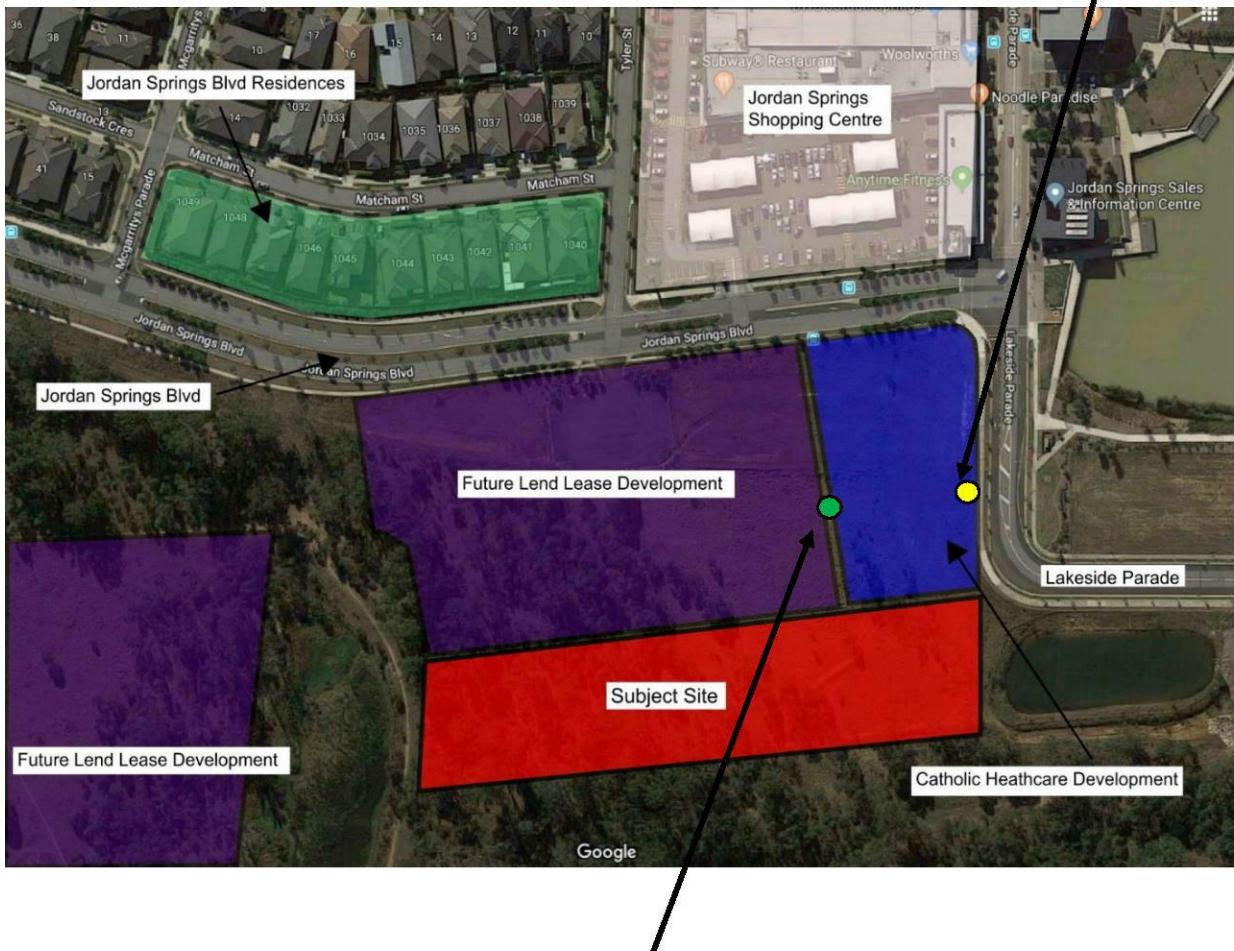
36
38
11
13
10
17
16
15
14
13
12
11
10
Mcgarritys
Tyler St
Subway® Restaurant
Woolworths
Noodle Paradise
Jordan Springs Blvd Residences
Jordan Springs Shopping Centre
Sandstock Cres
14
1032
1033
1034
1035
1036
1037
1038
1039
Matcham St
Matcham St
Matcham St
Anytime Fitness
Jordan Springs Sales & Information Centre
41
15
1049
1048
1046
1045
1044
1043
1042
1041
1040
Mcgarritys Parade
Jordan Springs Blvd
Jordan Springs Blvd
Jordan Springs Blvd
Jordan Springs Blvd
Lakeside Parade
Future Lend Lease Development
Lakeside Parade
Subject Site
Future Lend Lease Development
Catholic Heathcare Development
Google